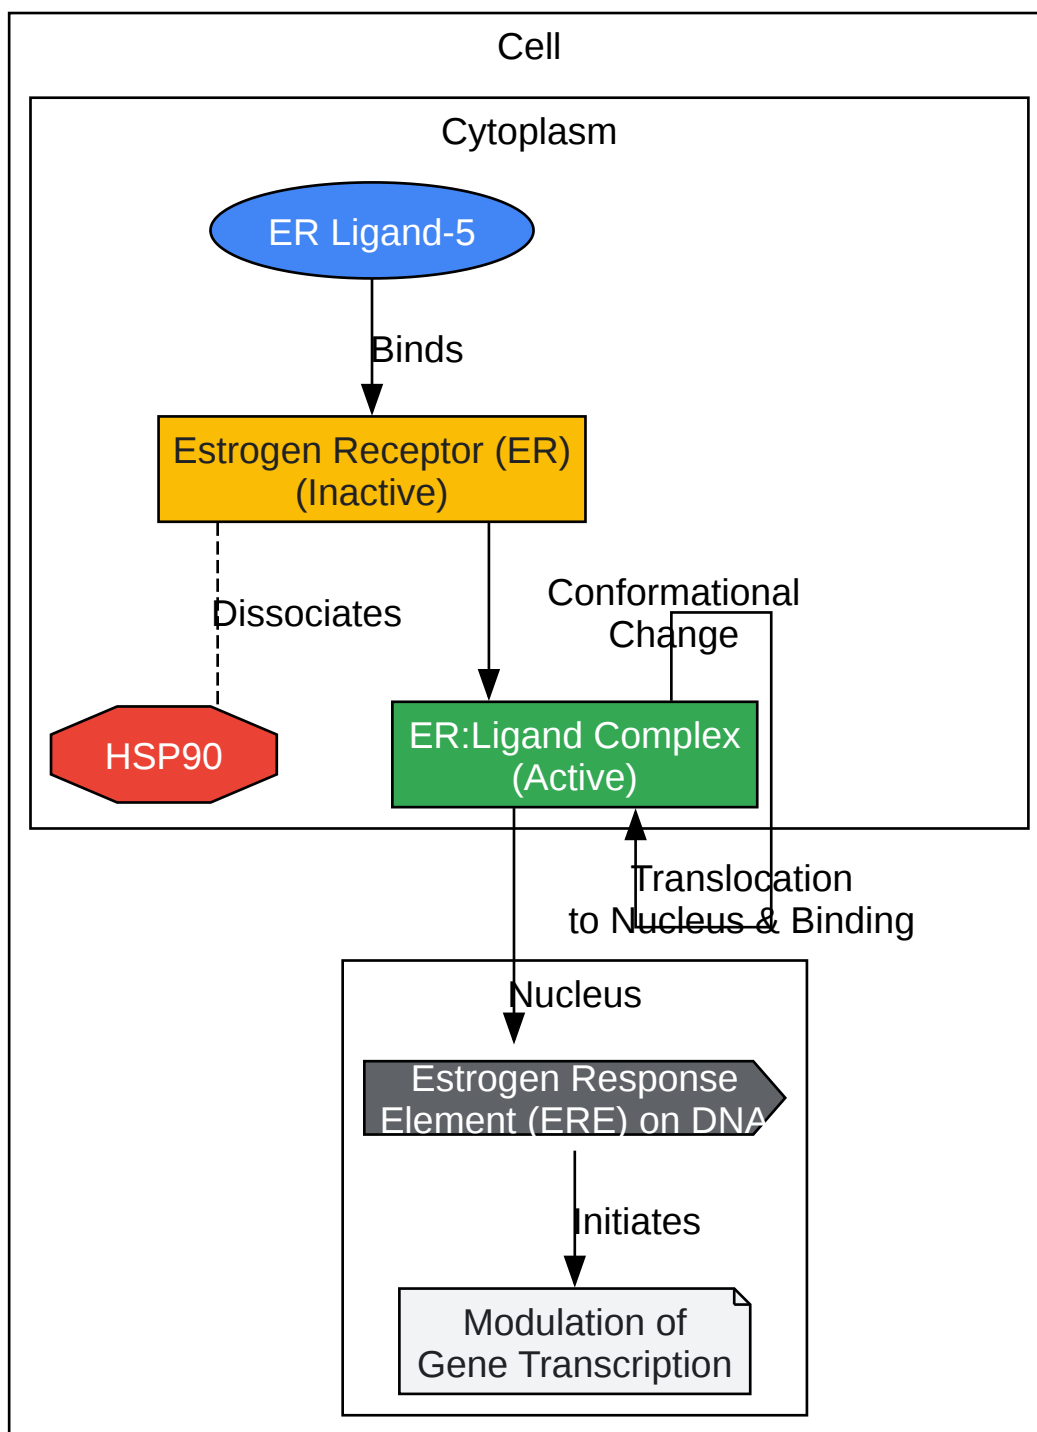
Cell

Cytoplasm

ER Ligand-5

Binds

Estrogen Receptor (ER) (Inactive)

Dissociates

HSP90

Conformational Change

ER:Ligand Complex (Active)

Translocation to Nucleus & Binding

Nucleus

Estrogen Response Element (ERE) on DNA

Initiates

Modulation of Gene Transcription